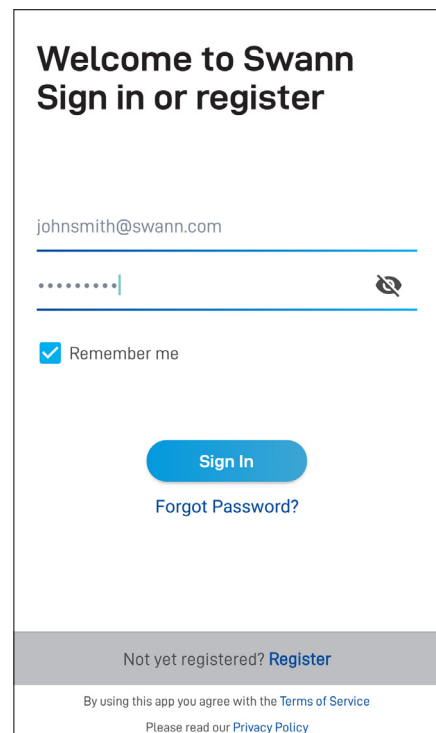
Welcome to Swann
Sign in or register

johnsmith@swann.com

•••••••••

Remember me

Sign In

Forgot Password?

Not yet registered? Register

By using this app you agree with the Terms of Service

Please read our Privacy Policy